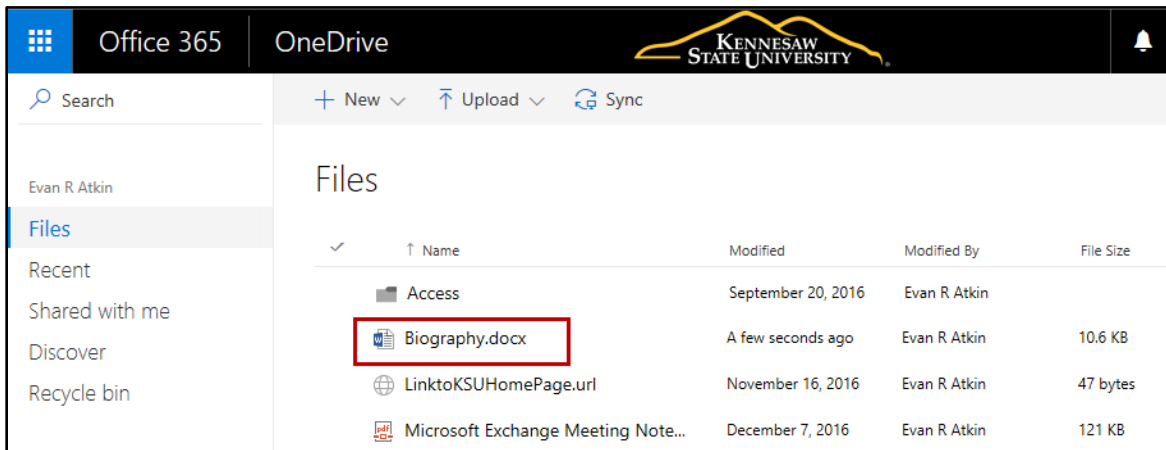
Office 365 OneDrive KENNESAW STATE UNIVERSITY

Search

+ New ⌄ Upload ⌄ Sync

Evan R Atkin

Files

Recent

Shared with me

Discover

Recycle bin

Files

| Name | Modified | Modified By | File Size |
|---|---|---|---|
| Access | September 20, 2016 | Evan R Atkin | |
| Biography.docx | A few seconds ago | Evan R Atkin | 10.6 KB |
| LinktoKSUHomePage.url | November 16, 2016 | Evan R Atkin | 47 bytes |
| Microsoft Exchange Meeting Note... | December 7, 2016 | Evan R Atkin | 121 KB |